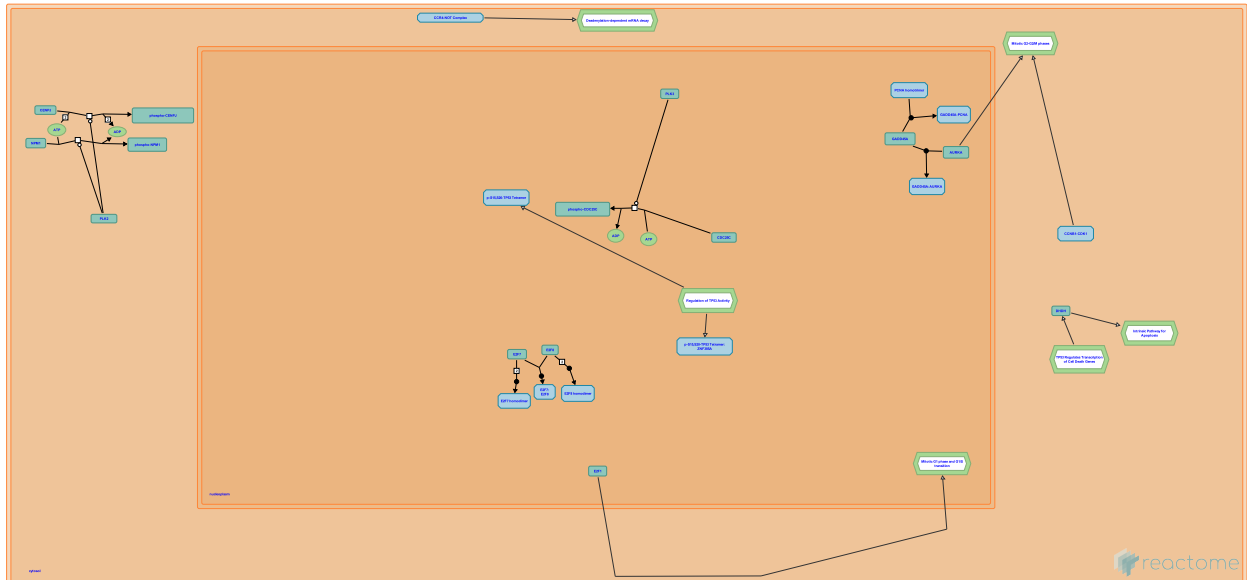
CCR4-NOT Complex
Deadenylation-dependent mRNA decay
Mitotic G2-G2/M phases
CENPU
phospho-CENPU
ATP
ADP
NPM1
phospho-NPM1
PLK3
PLK3
PCNA homotrimer
GADD45A:PCNA
GADD45A
AURKA
GADD45A:AURKA
p-S15,S20-TP53 Tetramer
phospho-CDC25C
ADP
ATP
CDC25C
CCNB1:CDK1
Regulation of TP53 Activity
p-S15,S20-TP53 Tetramer
ZNF385A
BNIP3
TP53 Regulates Transcription of Cell Death Genes
Intrinsic Pathway for Apoptosis
E2F7
E2F8
E2F7:E2F8
E2F7 homodimer
E2F8 homodimer
E2F1
Mitotic G1 phase and G1/S transition
nucleoplasm
cytosol
reactome